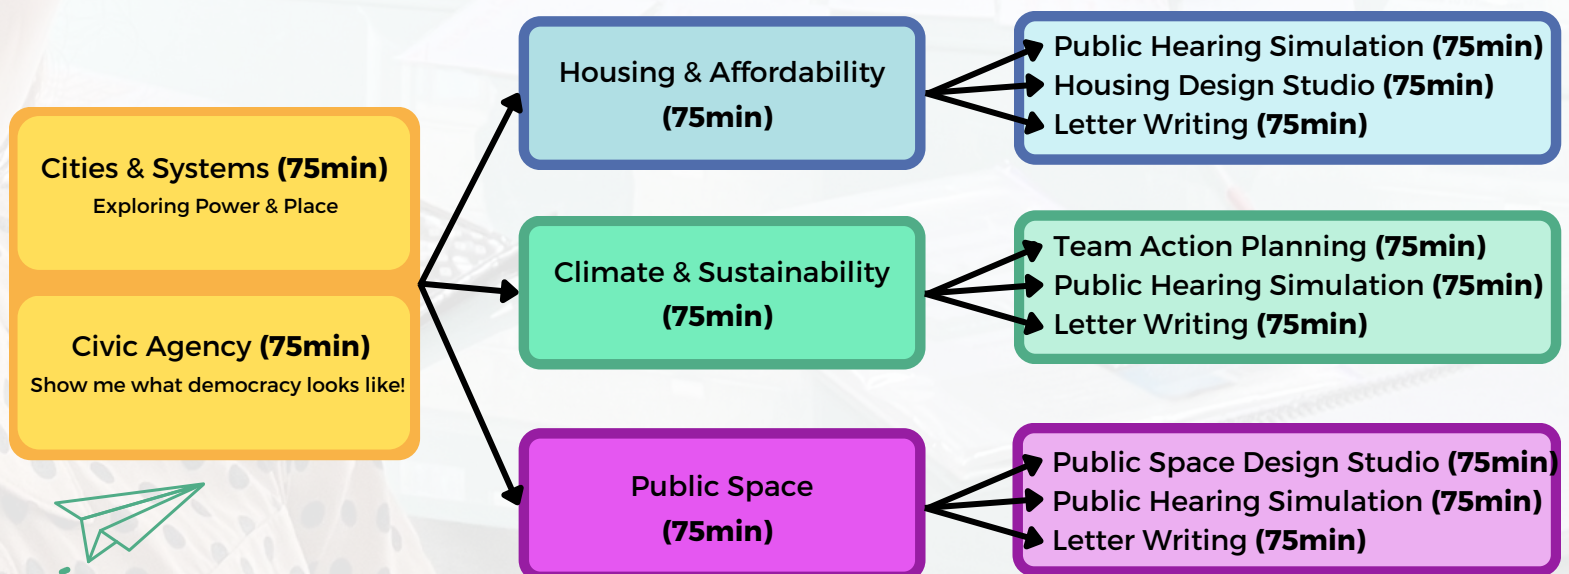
Cities & Systems **(75min)**
Exploring Power & Place

Civic Agency **(75min)**
Show me what democracy looks like!

Housing & Affordability
**(75min)**

Public Hearing Simulation **(75min)**
Housing Design Studio **(75min)**
Letter Writing **(75min)**

Climate & Sustainability
**(75min)**

Team Action Planning **(75min)**
Public Hearing Simulation **(75min)**
Letter Writing **(75min)**

Public Space
**(75min)**

Public Space Design Studio **(75min)**
Public Hearing Simulation **(75min)**
Letter Writing **(75min)**